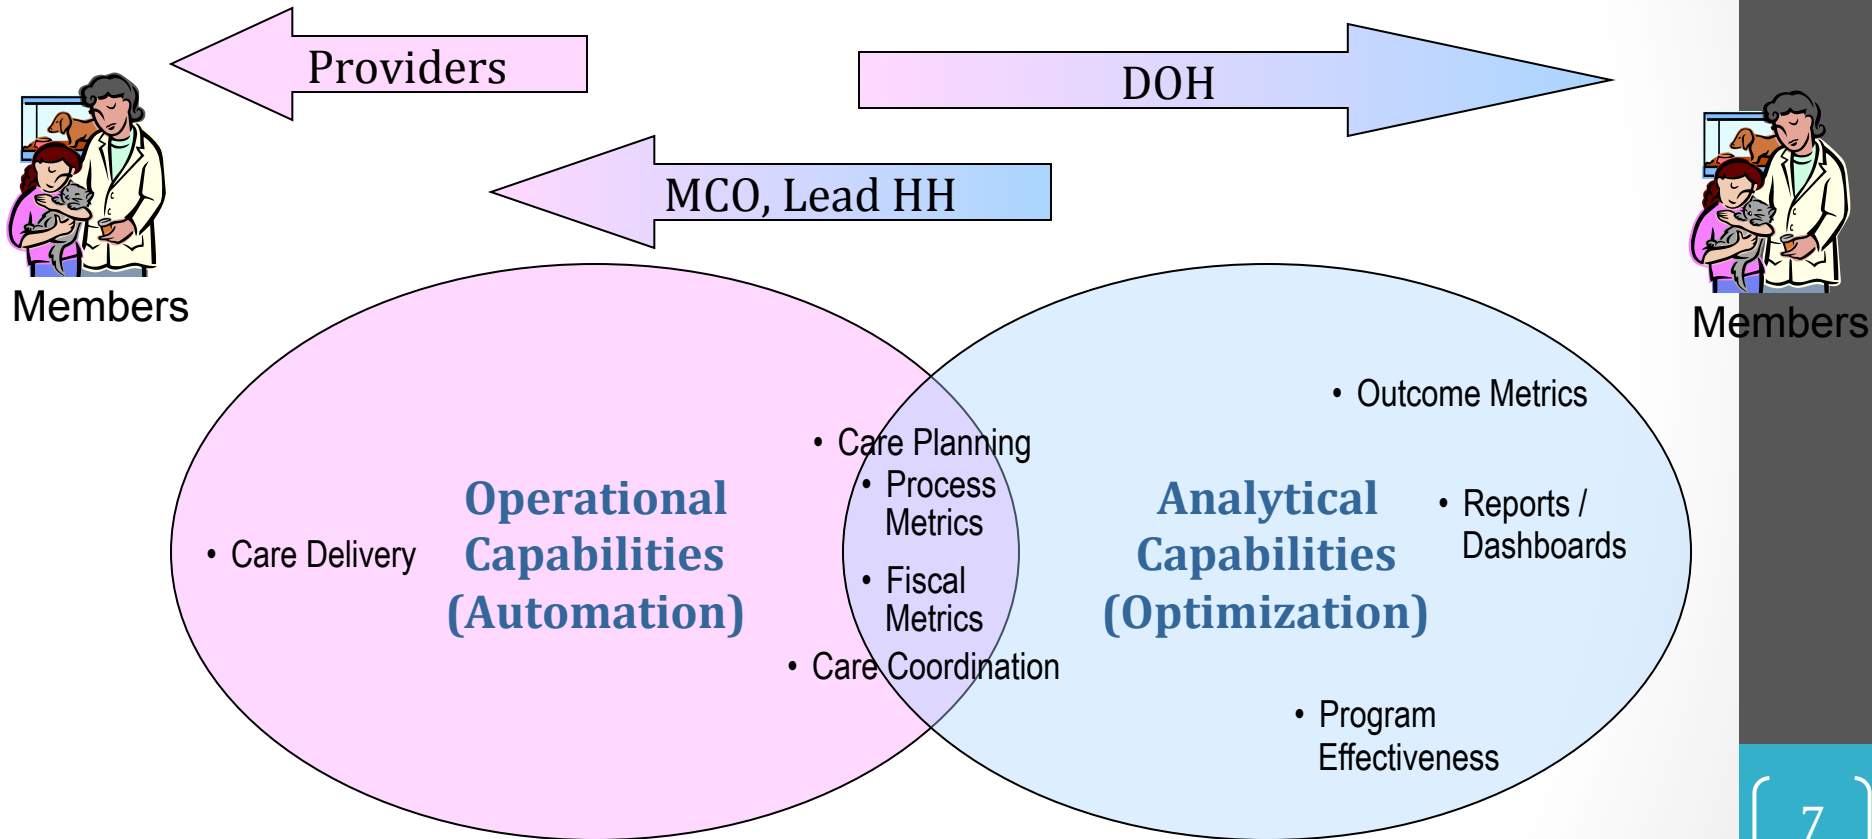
Providers

DOH

Members

MCO, Lead HH

Members

• Outcome Metrics

• Care Planning

• Process Metrics

• Care Delivery

Operational Capabilities (Automation)

• Fiscal Metrics

• Care Coordination

Analytical Capabilities (Optimization)

• Reports / Dashboards

• Program Effectiveness

7